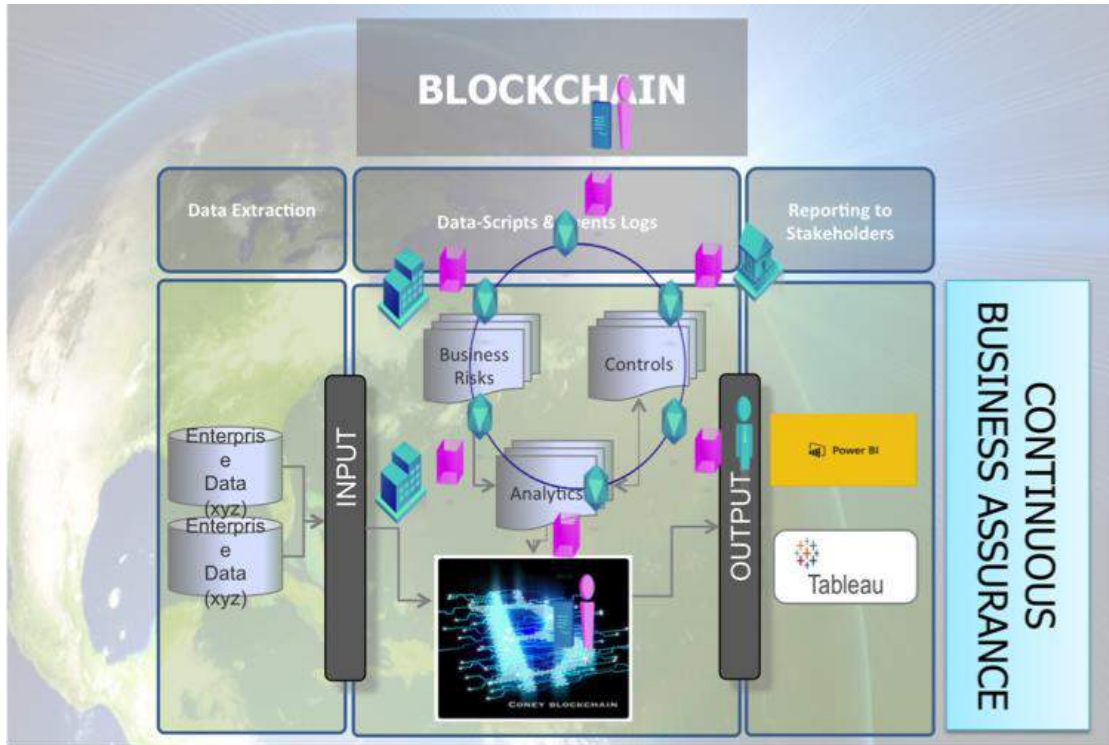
BLOCKCHAIN

Data Extraction

Data-Scripts & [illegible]ents Logs

Reporting to Stakeholders

Business Risks

Controls

Analytics

Enterprise Data (xyz)

Enterprise Data (xyz)

INPUT

OUTPUT

Power BI

Tableau

CONEY BLOCKCHAIN

CONTINUOUS BUSINESS ASSURANCE